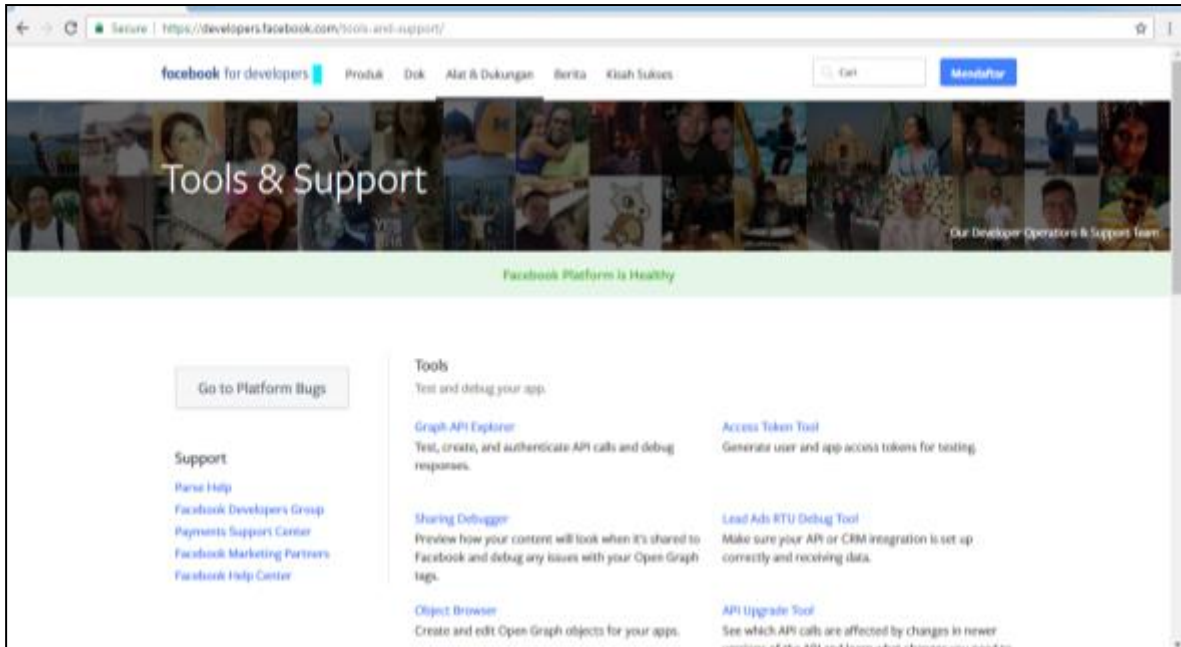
Secure | https://developers.facebook.com/tools-and-support/

facebook for developers

Produk Dok Alat & Dukungan Berita Kisah Sukses

Cari

Mendaftar

Tools & Support

Our Developer Operations & Support Team

Facebook Platform is Healthy

Go to Platform Bugs

Support

Parse Help

Facebook Developers Group

Payments Support Center

Facebook Marketing Partners

Facebook Help Center

Tools

Test and debug your app.

Graph API Explorer

Test, create, and authenticate API calls and debug responses.

Access Token Tool

Generate user and app access tokens for testing.

Sharing Debugger

Preview how your content will look when it's shared to Facebook and debug any issues with your Open Graph tags.

Lead Ads RTU Debug Tool

Make sure your API or CRM integration is set up correctly and receiving data.

Object Browser

Create and edit Open Graph objects for your apps.

API Upgrade Tool

See which API calls are affected by changes in newer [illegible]